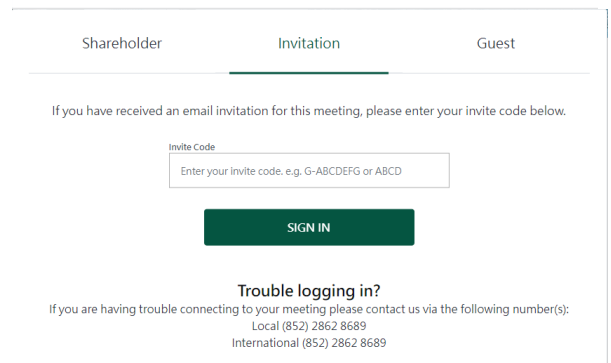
Shareholder Invitation Guest

If you have received an email invitation for this meeting, please enter your invite code below.

Invite Code

Enter your invite code. e.g. G-ABCDEFG or ABCD

SIGN IN

Trouble logging in?

If you are having trouble connecting to your meeting please contact us via the following number(s):
Local (852) 2862 8689
International (852) 2862 8689